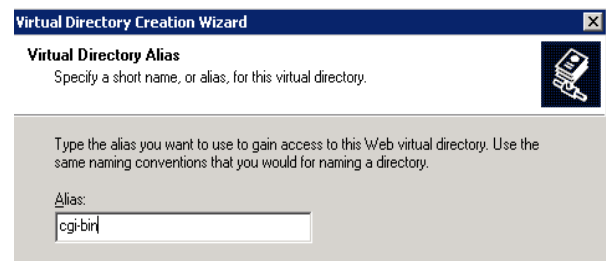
Virtual Directory Creation Wizard

Virtual Directory Alias
Specify a short name, or alias, for this virtual directory.

Type the alias you want to use to gain access to this Web virtual directory. Use the same naming conventions that you would for naming a directory.

Alias:
cgi-bin